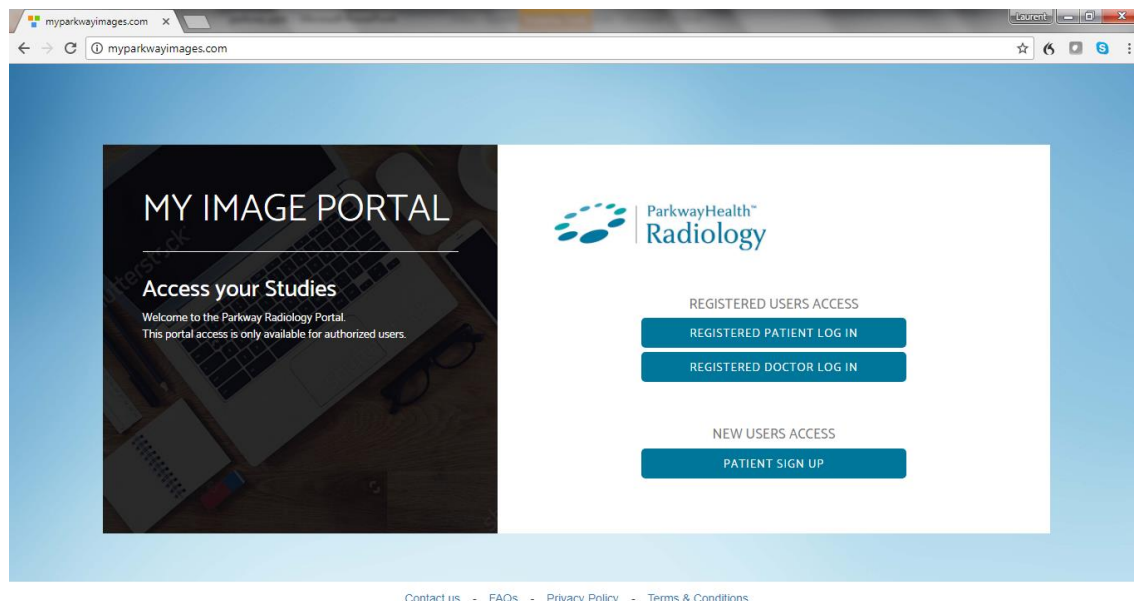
myparkwayimages.com ×

Laurent

myparkwayimages.com

MY IMAGE PORTAL

Access your Studies

Welcome to the Parkway Radiology Portal.
This portal access is only available for authorized users.

ParkwayHealth™
Radiology

REGISTERED USERS ACCESS

REGISTERED PATIENT LOG IN

REGISTERED DOCTOR LOG IN

NEW USERS ACCESS

PATIENT SIGN UP

Contact us - FAQs - Privacy Policy - Terms & Conditions